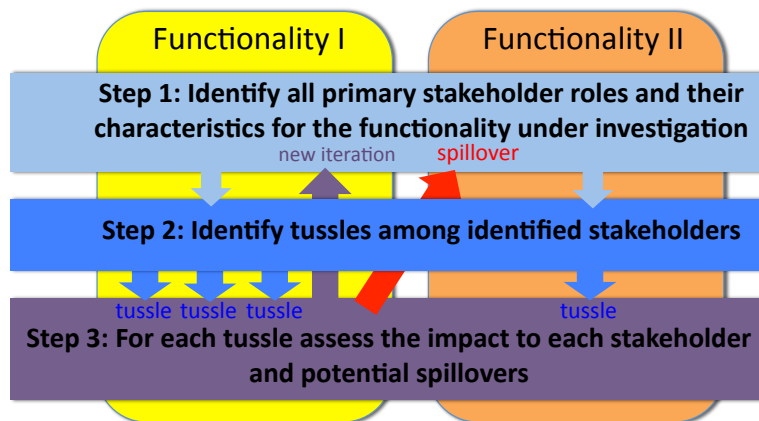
Functionality I

Functionality II

Step 1: Identify all primary stakeholder roles and their characteristics for the functionality under investigation

new iteration

spillover

Step 2: Identify tussles among identified stakeholders

tussle tussle tussle

tussle

Step 3: For each tussle assess the impact to each stakeholder and potential spillovers